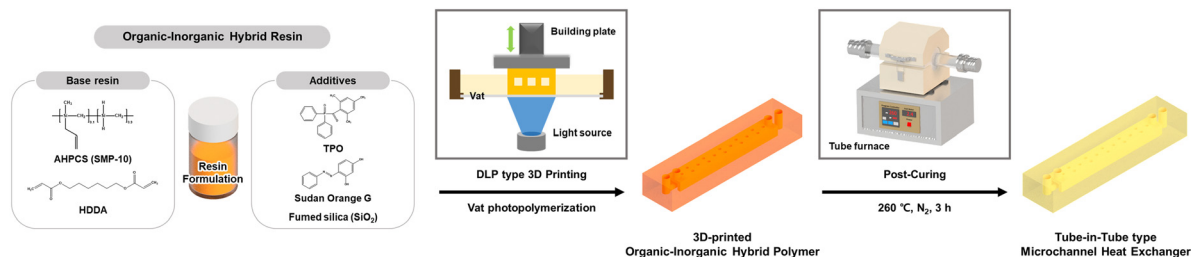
Organic-Inorganic Hybrid Resin

Base resin

AHPCS (SMP-10)

HDDA

Resin Formulation

Additives

TPO

Sudan Orange G

Fumed silica (SiO$_2$)

Building plate

Vat

Light source

DLP type 3D Printing

Vat photopolymerization

3D-printed Organic-Inorganic Hybrid Polymer

Tube furnace

Post-Curing

260 ℃, N$_2$, 3 h

Tube-in-Tube type Microchannel Heat Exchanger